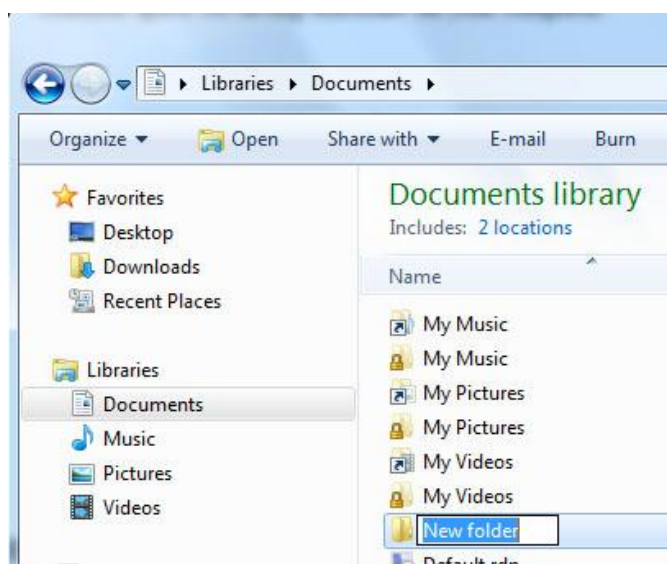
▸ Libraries ▸ Documents ▸

Organize ▾ Open Share with ▾ E-mail Burn

Favorites
Desktop
Downloads
Recent Places

Libraries
Documents
Music
Pictures
Videos

Documents library
Includes: 2 locations

Name

My Music
My Music
My Pictures
My Pictures
My Videos
My Videos
New folder
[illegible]